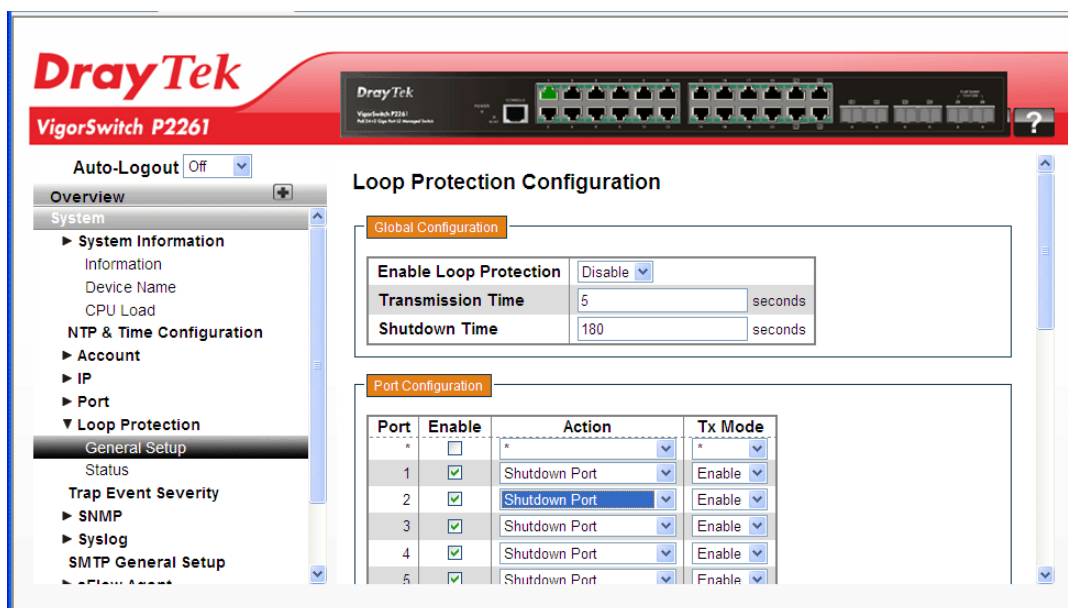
DrayTek
VigorSwitch P2261

DrayTek
VigorSwitch P2261

?

Auto-Logout Off

Overview
System
► System Information
Information
Device Name
CPU Load
NTP & Time Configuration
► Account
► IP
► Port
▼ Loop Protection
General Setup
Status
Trap Event Severity
► SNMP
► Syslog
SMTP General Setup
► sFlow Agent

Loop Protection Configuration

Global Configuration

| Enable Loop Protection | Disable | |
|---|---|---|
| Transmission Time | 5 | seconds |
| Shutdown Time | 180 | seconds |

Port Configuration

| Port | Enable | Action | Tx Mode |
|---|---|---|---|
| * | | * | * |
| 1 | ☑ | Shutdown Port | Enable |
| 2 | ☑ | Shutdown Port | Enable |
| 3 | ☑ | Shutdown Port | Enable |
| 4 | ☑ | Shutdown Port | Enable |
| 5 | ☑ | Shutdown Port | Enable |